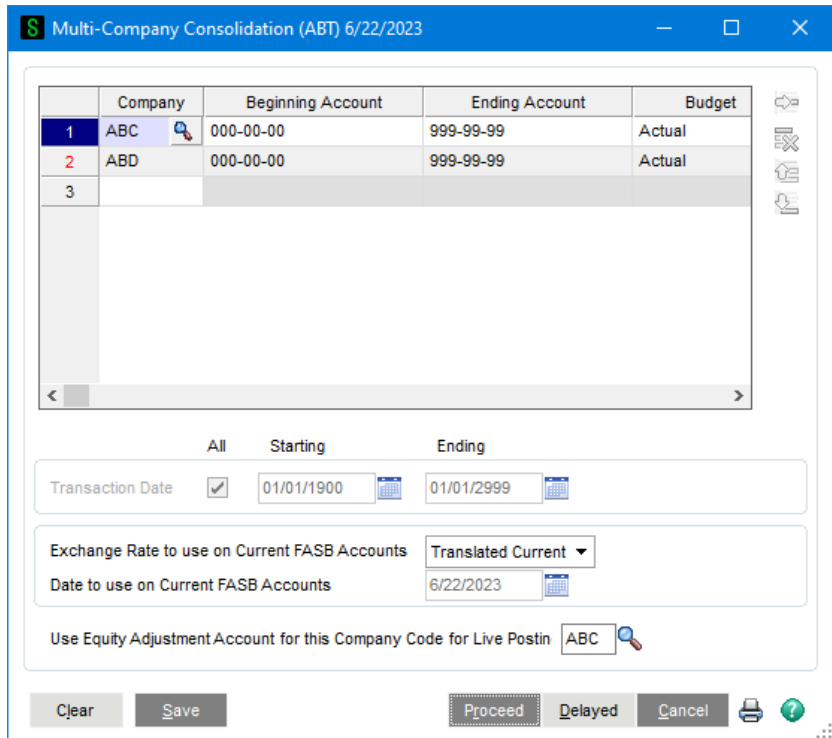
S Multi-Company Consolidation (ABT) 6/22/2023

| | Company | Beginning Account | Ending Account | Budget |
|---|---|---|---|---|
| 1 | ABC | 000-00-00 | 999-99-99 | Actual |
| 2 | ABD | 000-00-00 | 999-99-99 | Actual |
| 3 | | | | |

All Starting Ending

Transaction Date 01/01/1900 01/01/2999

Exchange Rate to use on Current FASB Accounts Translated Current

Date to use on Current FASB Accounts 6/22/2023

Use Equity Adjustment Account for this Company Code for Live Postin ABC

Clear Save Proceed Delayed Cancel